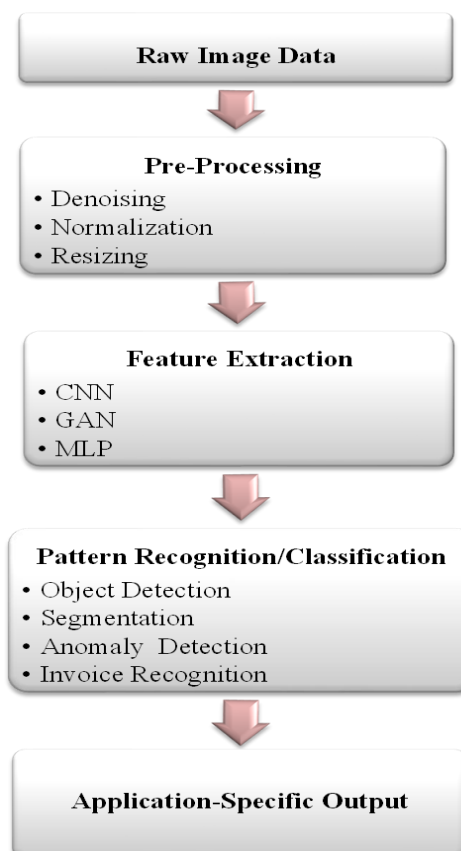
Raw Image Data

Pre-Processing
• Denoising
• Normalization
• Resizing

Feature Extraction
• CNN
• GAN
• MLP

Pattern Recognition/Classification
• Object Detection
• Segmentation
• Anomaly Detection
• Invoice Recognition

Application-Specific Output